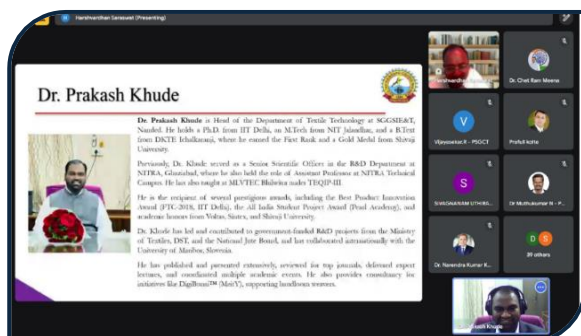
Harshvardhan Saraswat (Presenting)

Dr. Prakash Khude

Dr. Prakash Khude is Head of the Department of Textile Technology at SGGSIE&T, Nanded. He holds a Ph.D. from IIT Delhi, an M.Tech from NIT Jalandhar, and a B.Text from DKTE Ichalkaranji, where he earned the First Rank and a Gold Medal from Shivaji University.

Previously, Dr. Khude served as a Senior Scientific Officer in the R&D Department at NITRA, Ghaziabad, where he also held the role of Assistant Professor at NITRA Technical Campus. He has also taught at MLVTEC Bhilwara under TEQIP-III.

He is the recipient of several prestigious awards, including the Best Product Innovation Award (FTC-2018, IIT Delhi), the All India Student Project Award (Pearl Academy), and academic honors from Voltas, Sintex, and Shivaji University.

Dr. Khude has led and contributed to government-funded R&D projects from the Ministry of Textiles, DST, and the National Jute Board, and has collaborated internationally with the University of Maribor, Slovenia.

He has published and presented extensively, reviewed for top journals, delivered expert lectures, and coordinated multiple academic events. He also provides consultancy for initiatives like DigiBunai™ (MeitY), supporting handloom weavers.

Harshvardhan Saras...
Dr. Chet Ram Meena
Vijayasekar R - PSGCT
Praful Kohe
SIVASHANKAR UTHIRI...
Dr Muthukumar N - P...
Dr. Narendra Kumar K...
39 others
Prakash Khude